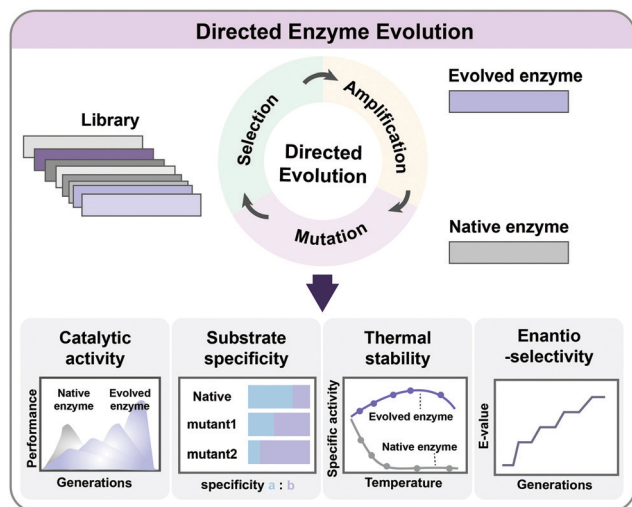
Directed Enzyme Evolution

Library

Selection

Amplification

Directed Evolution

Mutation

Evolved enzyme

Native enzyme

Catalytic activity

Performance

Native enzyme

Evolved enzyme

Generations

Substrate specificity

Native

mutant1

mutant2

specificity a : b

Thermal stability

Specific activity

Evolved enzyme

Native enzyme

Temperature

Enantio -selectivity

E-value

Generations